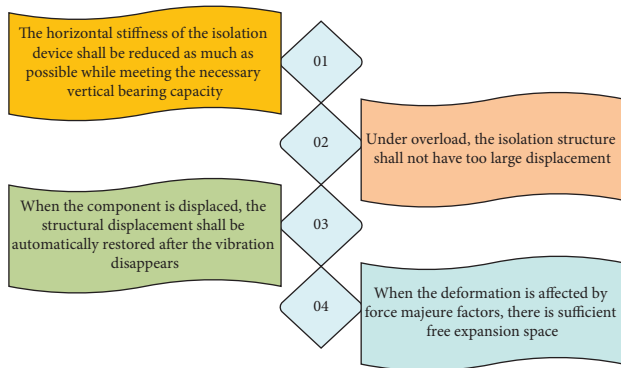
The horizontal stiffness of the isolation device shall be reduced as much as possible while meeting the necessary vertical bearing capacity

01

02

Under overload, the isolation structure shall not have too large displacement

When the component is displaced, the structural displacement shall be automatically restored after the vibration disappears

03

04

When the deformation is affected by force majeure factors, there is sufficient free expansion space